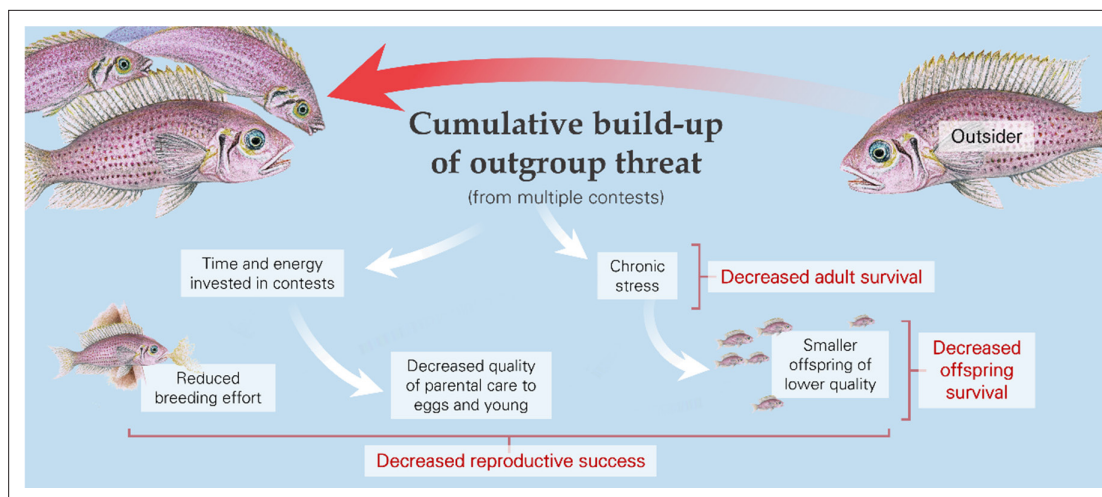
Cumulative build-up of outgroup threat
(from multiple contests)

Outsider

Time and energy invested in contests

Chronic stress

Decreased adult survival

Reduced breeding effort

Decreased quality of parental care to eggs and young

Smaller offspring of lower quality

Decreased offspring survival

Decreased reproductive success